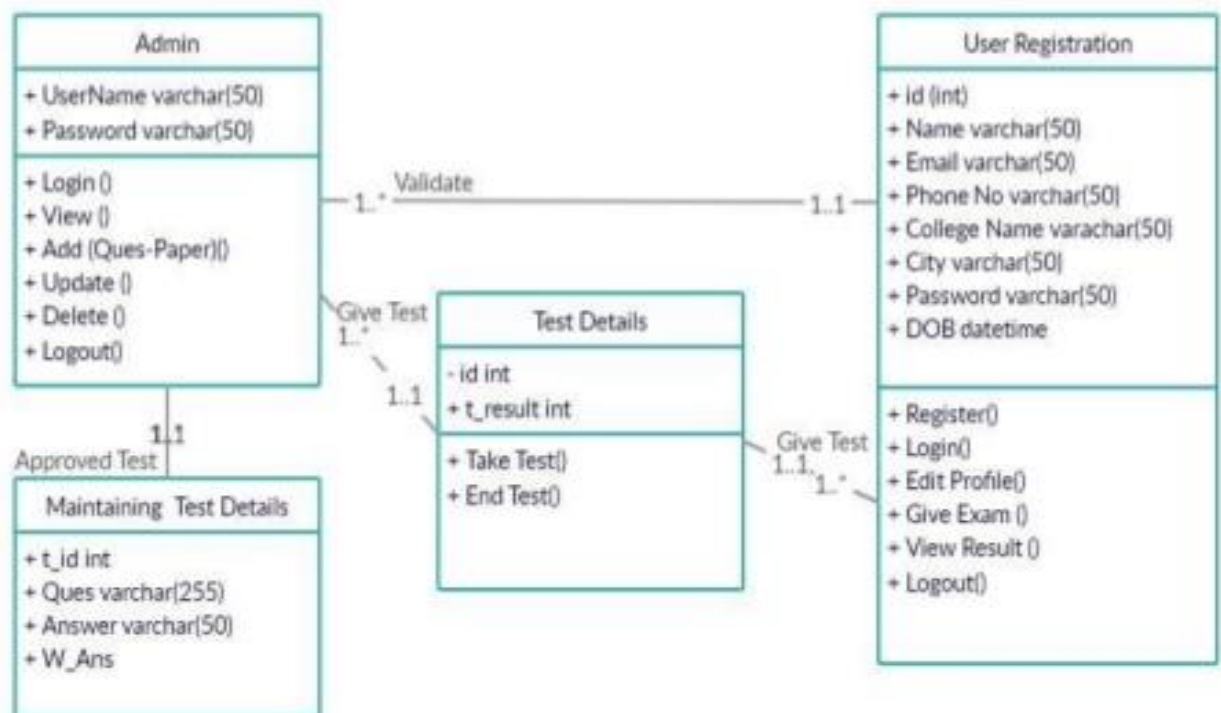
Admin

+ UserName varchar(50)
+ Password varchar(50)

+ Login ()
+ View ()
+ Add (Ques-Paper)()
+ Update ()
+ Delete ()
+ Logout()

1..* Validate 1..1

User Registration

+ id (int)
+ Name varchar(50)
+ Email varchar(50)
+ Phone No varchar(50)
+ College Name varachar(50)
+ City varchar(50)
+ Password varchar(50)
+ DOB datetime

+ Register()
+ Login()
+ Edit Profile()
+ Give Exam ()
+ View Result ()
+ Logout()

Give Test
1..*
1..1

Test Details

- id int
+ t_result int

+ Take Test()
+ End Test()

Give Test
1..1
1..*

1..1
Approved Test

Maintaining Test Details

+ t_id int
+ Ques varchar(255)
+ Answer varchar(50)
+ W_Ans